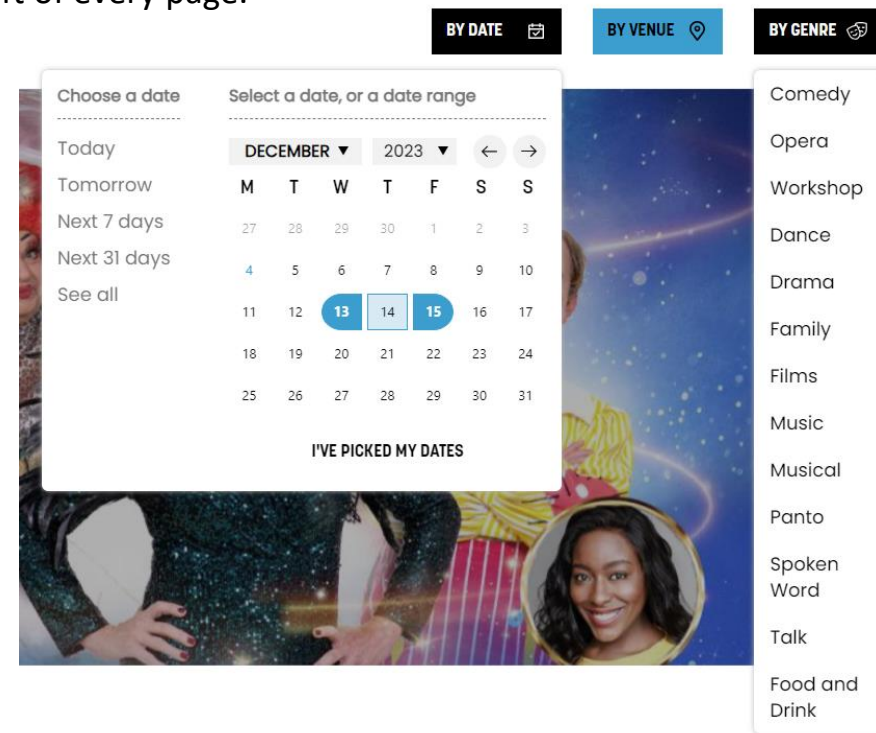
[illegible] of every page.

BY DATE

BY VENUE

BY GENRE

Choose a date

Today

Tomorrow

Next 7 days

Next 31 days

See all

Select a date, or a date range

DECEMBER ▼ 2023 ▼ ← →

| M | T | W | T | F | S | S |
|---|---|---|---|---|---|---|
| 27 | 28 | 29 | 30 | 1 | 2 | 3 |
| 4 | 5 | 6 | 7 | 8 | 9 | 10 |
| 11 | 12 | 13 | 14 | 15 | 16 | 17 |
| 18 | 19 | 20 | 21 | 22 | 23 | 24 |
| 25 | 26 | 27 | 28 | 29 | 30 | 31 |

I'VE PICKED MY DATES

Comedy

Opera

Workshop

Dance

Drama

Family

Films

Music

Musical

Panto

Spoken Word

Talk

Food and Drink